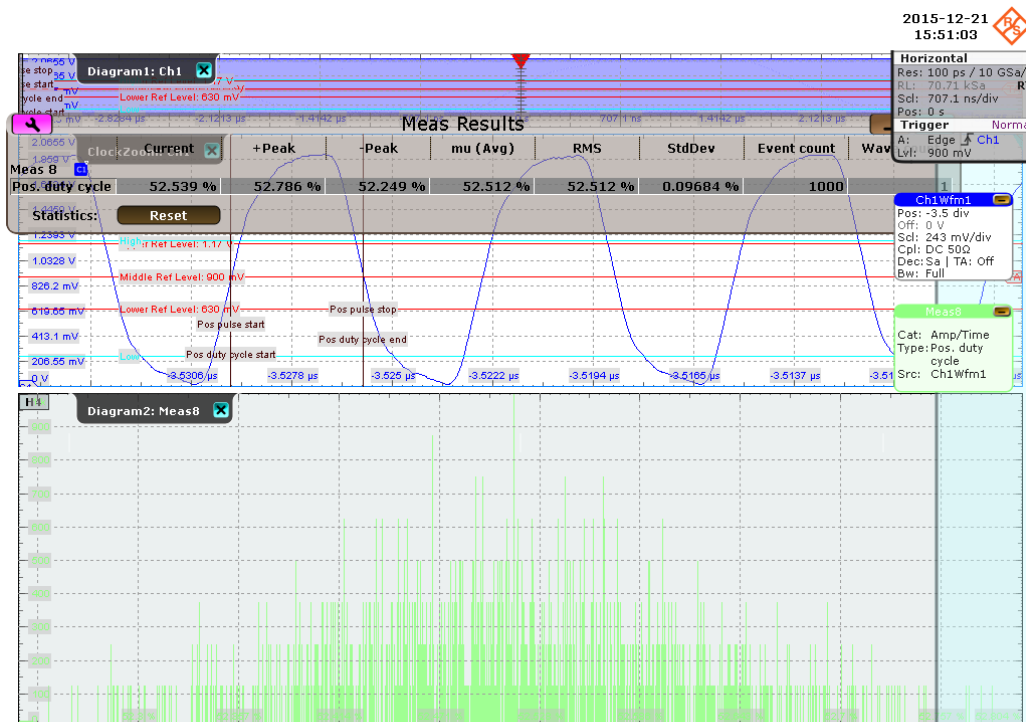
2015-12-21
15:51:03

Horizontal
Res: 100 ps / 10 GSa/
RL: 70.71 kSa
Scl: 707.1 ns/div
Pos: 0 s
Trigger Norma
A: Edge Ch1
Lvl: 900 mV

2.0655 V
se stop
se start
ycle end
ycle start
Diagram1: Ch1
Lower Ref Level: 630 mV
-2.8284 µs -2.1213 µs -1.4142 µs 707 1 ns 1.4142 µs 2.1213 µs

Meas Results
ClockZoom: Ch1
| | Current | +Peak | -Peak | mu (Avg) | RMS | StdDev | Event count | Wav |
|---|---|---|---|---|---|---|---|---|
| Meas 8 | | | | | | | | |
| Pos. duty cycle | 52.539 % | 52.786 % | 52.249 % | 52.512 % | 52.512 % | 0.09684 % | 1000 | |
Statistics: Reset

2.0655 V
1.859 V
1.4459 V
1.2393 V
High
Upper Ref Level: 1.17 V
1.0328 V
Middle Ref Level: 900 mV
826.2 mV
619.65 mV
Lower Ref Level: 630 mV
Pos pulse start
Pos pulse stop
413.1 mV
Pos duty cycle end
Low
Pos duty cycle start
206.55 mV
0 V
-3.5306 µs -3.5278 µs -3.525 µs -3.5222 µs -3.5194 µs -3.5165 µs -3.5137 µs -3.51

Ch1Wfm1
Pos: -3.5 div
Off: 0 V
Scl: 243 mV/div
Cpl: DC 50Ω
Dec: Sa | TA: Off
Bw: Full

Meas8
Cat: Amp/Time
Type: Pos. duty cycle
Src: Ch1Wfm1

H
Diagram2: Meas8